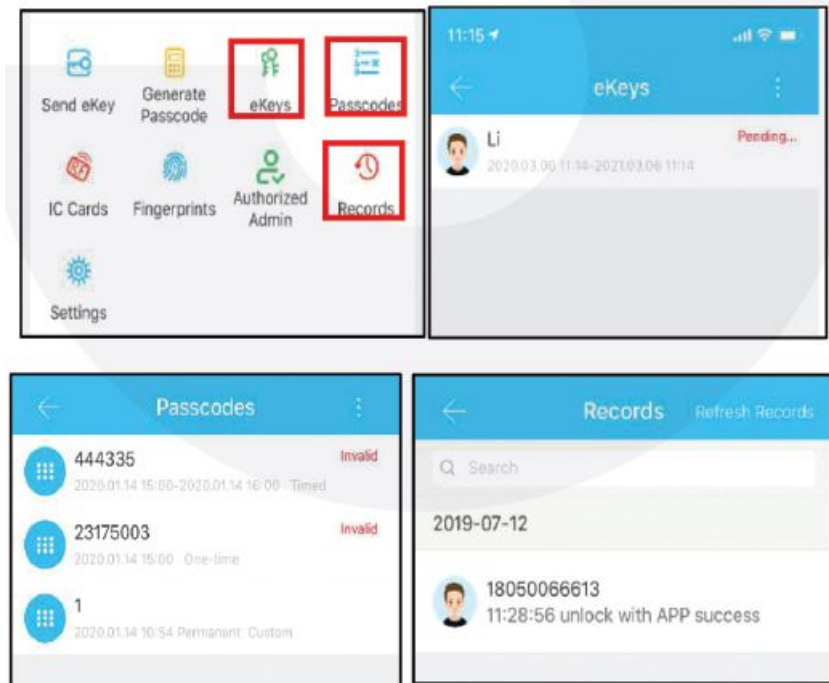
Send eKey
Generate Passcode
eKeys
Passcodes
IC Cards
Fingerprints
Authorized Admin
Records
Settings

11:15
eKeys
Li
Pending...
2020.03.06 11:14-2021.03.06 11:14

Passcodes
444335
Invalid
2020.01.14 15:00-2020.01.14 16:00 Timed
23175003
Invalid
2020.01.14 15:00 One-time
1
2020.01.14 10:54 Permanent Custom

Records
Refresh Records
Search
2019-07-12
18050066613
11:28:56 unlock with APP success